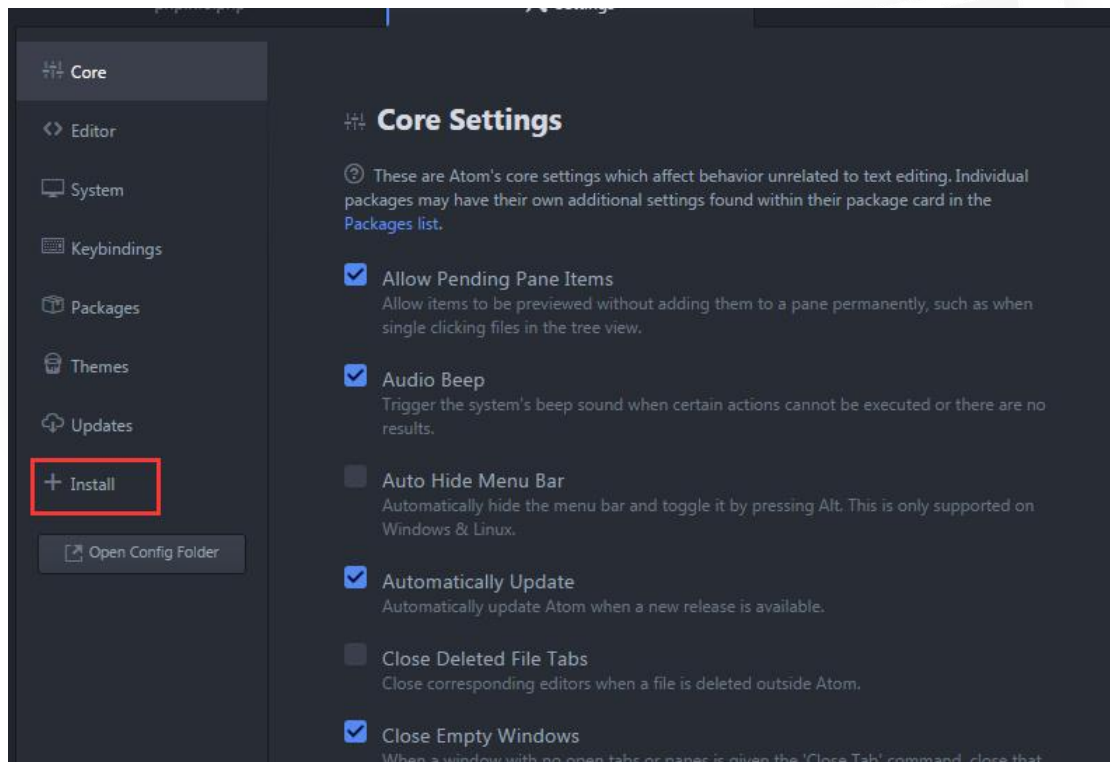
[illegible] Settings

Core
Editor
System
Keybindings
Packages
Themes
Updates
+ Install
Open Config Folder

Core Settings

These are Atom's core settings which affect behavior unrelated to text editing. Individual packages may have their own additional settings found within their package card in the Packages list.

Allow Pending Pane Items
Allow items to be previewed without adding them to a pane permanently, such as when single clicking files in the tree view.

Audio Beep
Trigger the system's beep sound when certain actions cannot be executed or there are no results.

Auto Hide Menu Bar
Automatically hide the menu bar and toggle it by pressing Alt. This is only supported on Windows & Linux.

Automatically Update
Automatically update Atom when a new release is available.

Close Deleted File Tabs
Close corresponding editors when a file is deleted outside Atom.

Close Empty Windows
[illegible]